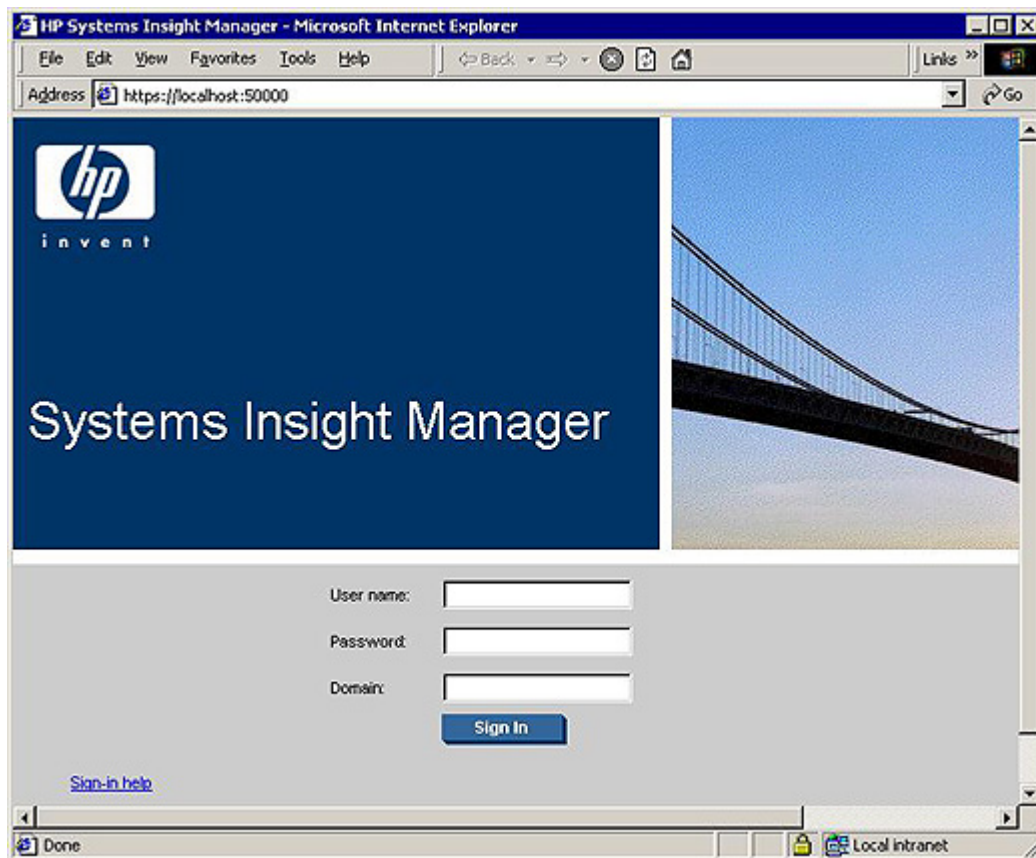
HP Systems Insight Manager - Microsoft Internet Explorer

File Edit View Favorites Tools Help

Back

Links

Address https://localhost:50000

Go

hp

invent

Systems Insight Manager

User name:

Password:

Domain:

Sign In

Sign-in help

Done

Local intranet